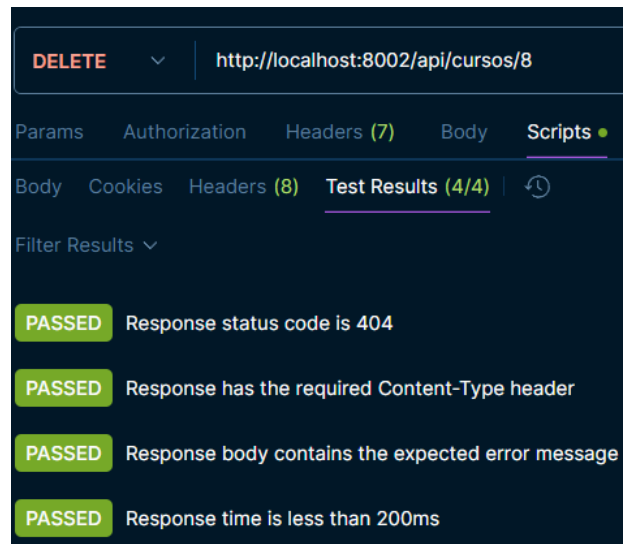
DELETE http://localhost:8002/api/cursos/8

Params Authorization Headers (7) Body Scripts

Body Cookies Headers (8) Test Results (4/4)

Filter Results

PASSED Response status code is 404

PASSED Response has the required Content-Type header

PASSED Response body contains the expected error message

PASSED Response time is less than 200ms